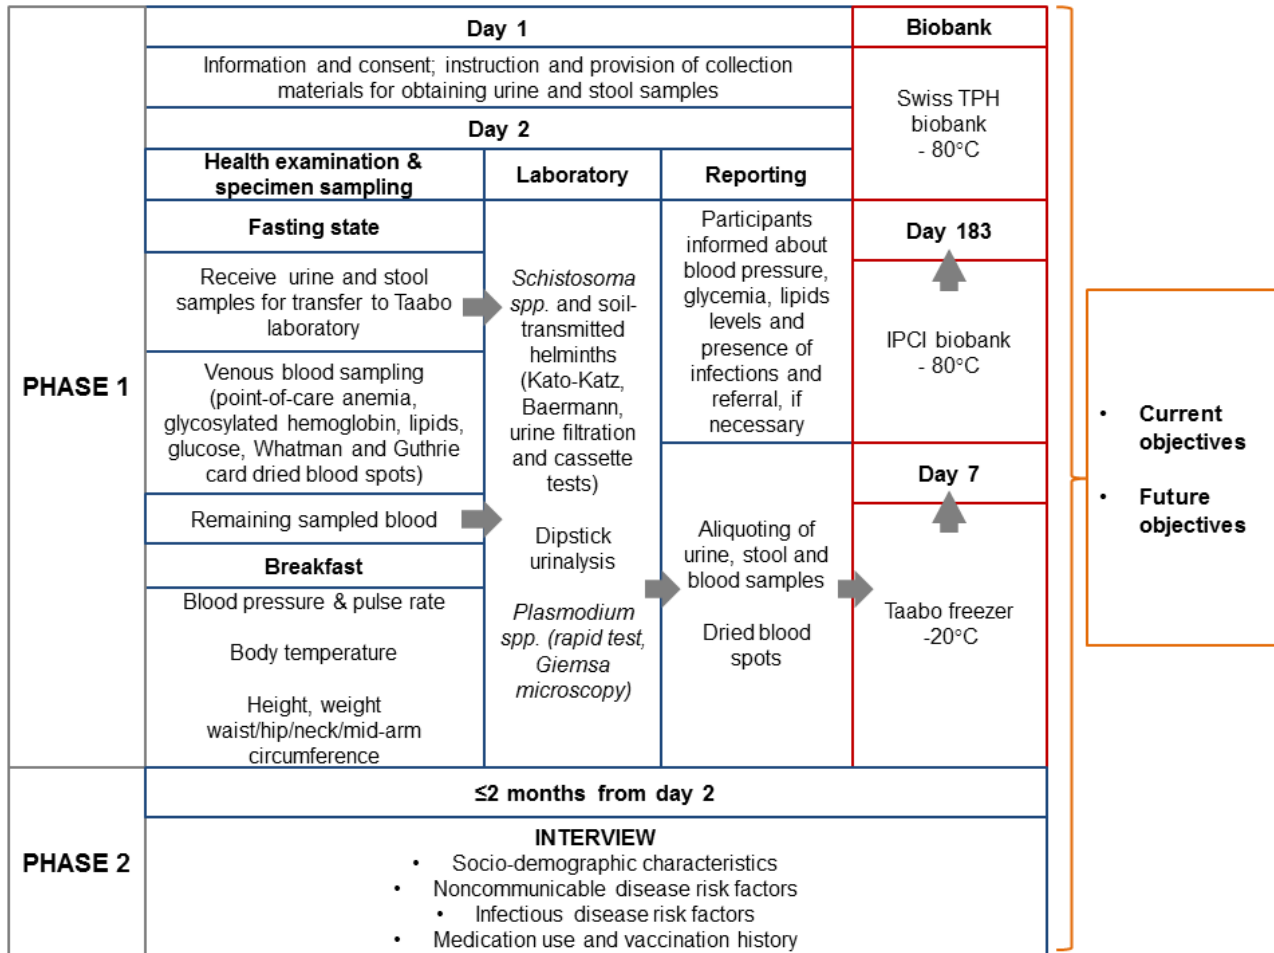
PHASE 1

Day 1

Information and consent; instruction and provision of collection materials for obtaining urine and stool samples

Day 2

Health examination & specimen sampling

Laboratory

Reporting

Fasting state

Receive urine and stool samples for transfer to Taabo laboratory

Venous blood sampling (point-of-care anemia, glycosylated hemoglobin, lipids, glucose, Whatman and Guthrie card dried blood spots)

Remaining sampled blood

Breakfast

Blood pressure & pulse rate

Body temperature

Height, weight waist/hip/neck/mid-arm circumference

*Schistosoma spp.* and soil-transmitted helminths (Kato-Katz, Baermann, urine filtration and cassette tests)

Dipstick urinalysis

*Plasmodium spp. (rapid test, Giemsa microscopy)*

Participants informed about blood pressure, glycemia, lipids levels and presence of infections and referral, if necessary

Aliquoting of urine, stool and blood samples

Dried blood spots

Biobank

Swiss TPH biobank - 80°C

Day 183

IPCI biobank - 80°C

Day 7

Taabo freezer -20°C

• Current objectives

• Future objectives

PHASE 2

≤2 months from day 2

INTERVIEW
• Socio-demographic characteristics
• Noncommunicable disease risk factors
• Infectious disease risk factors
• Medication use and vaccination history